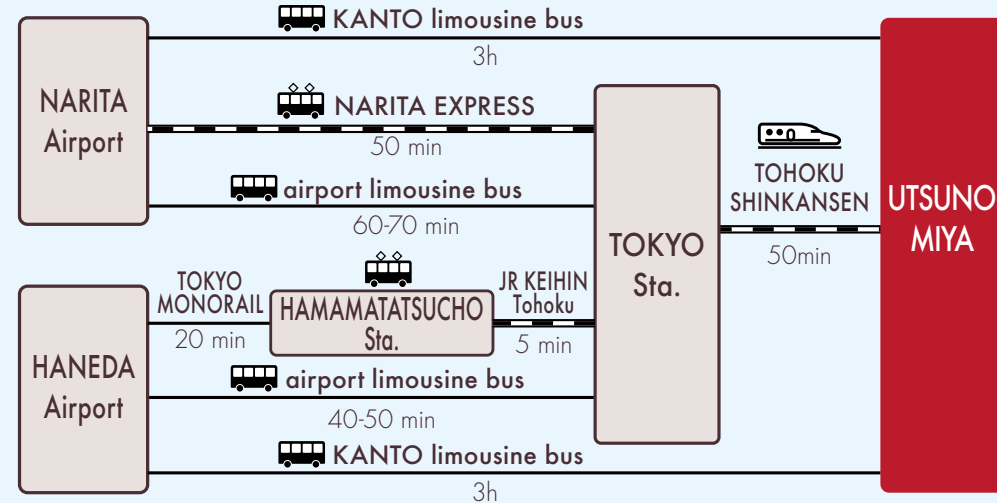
KANTO limousine bus
3h

NARITA Airport

NARITA EXPRESS
50 min

airport limousine bus
60-70 min

TOKYO Sta.

TOHOKU SHINKANSEN
50min

UTSUNOMIYA

TOKYO MONORAIL
20 min

HAMAMATATSUCHO Sta.

JR KEIHIN Tohoku
5 min

HANEDA Airport

airport limousine bus
40-50 min

KANTO limousine bus
3h